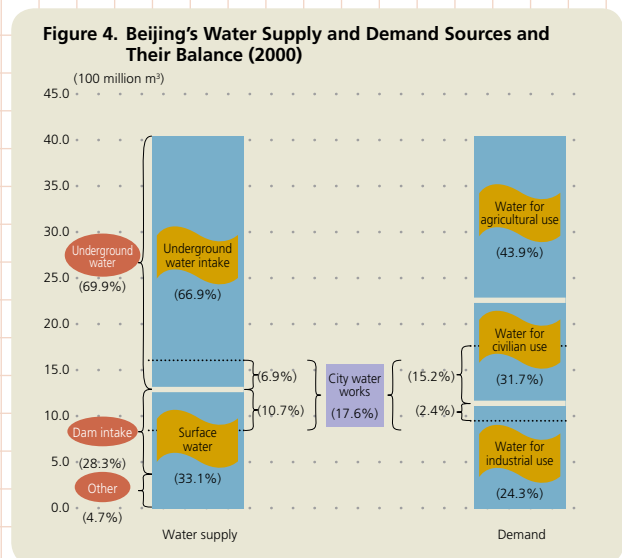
Figure 4. Beijing's Water Supply and Demand Sources and Their Balance (2000)

(100 million m³)

45.0
40.0
35.0
30.0
25.0
20.0
15.0
10.0
5.0
0.0

Underground water
(69.9%)

Dam intake
(28.3%)

Other
(4.7%)

Underground water intake
(66.9%)

Surface water
(33.1%)

(6.9%)
(10.7%)

City water works
(17.6%)

(15.2%)
(2.4%)

Water for agricultural use
(43.9%)

Water for civilian use
(31.7%)

Water for industrial use
(24.3%)

Water supply

Demand